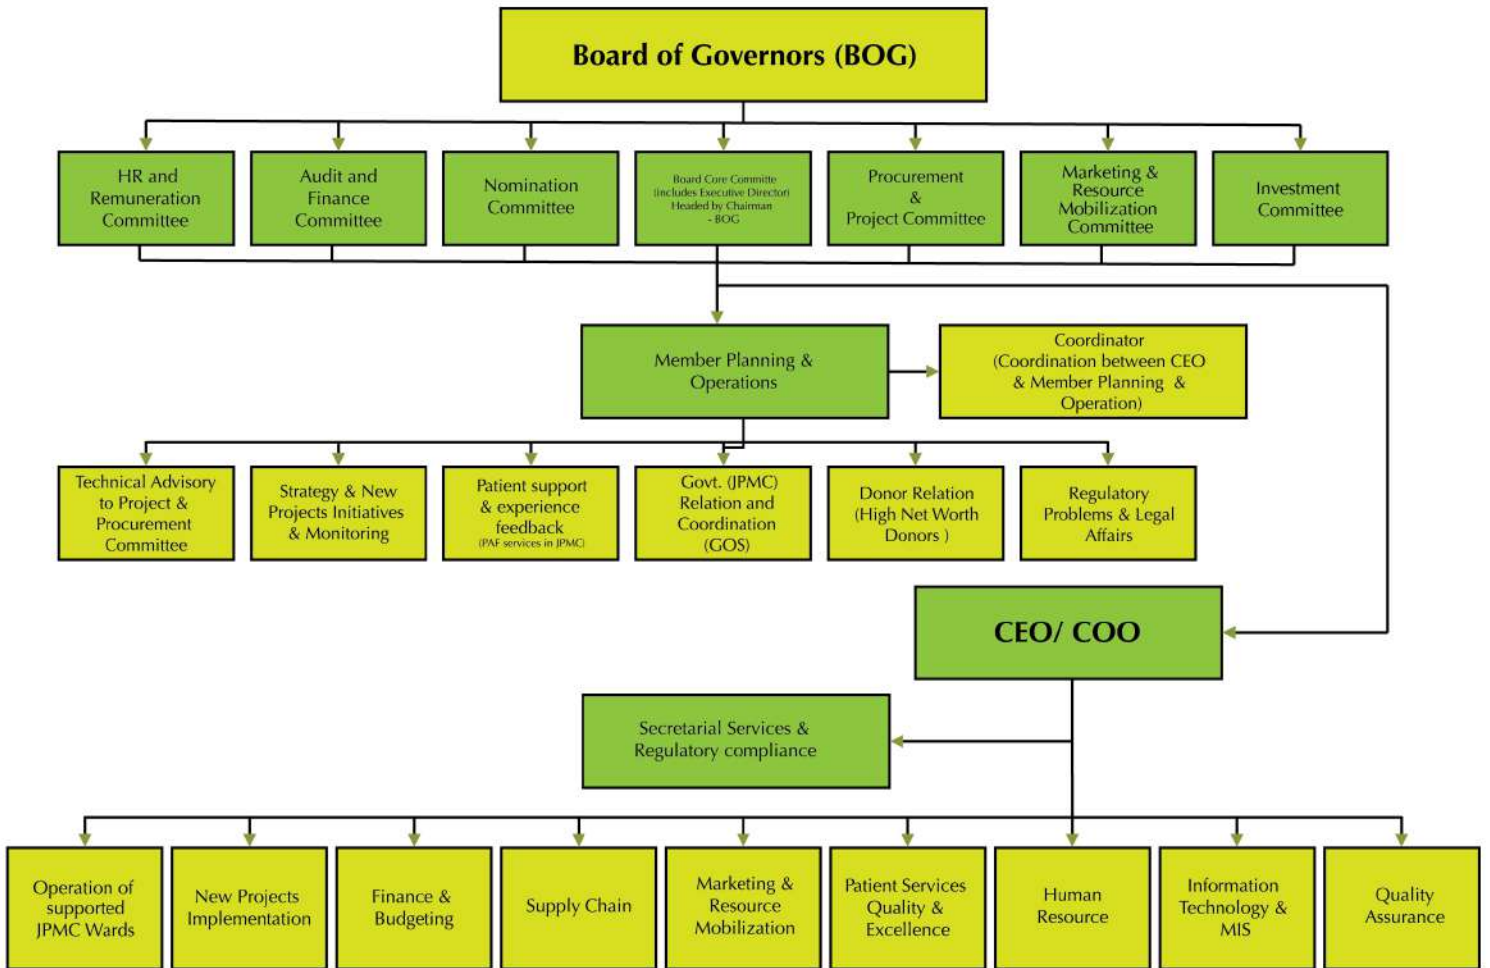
Board of Governors (BOG)

HR and Remuneration Committee

Audit and Finance Committee

Nomination Committee

Board Core Committe (includes Executive Director) Headed by Chairman - BOG

Procurement & Project Committee

Marketing & Resource Mobilization Committee

Investment Committee

Member Planning & Operations

Coordinator (Coordination between CEO & Member Planning & Operation)

Technical Advisory to Project & Procurement Committee

Strategy & New Projects Initiatives & Monitoring

Patient support & experience feedback (PAF services in JPMC)

Govt. (JPMC) Relation and Coordination (GOS)

Donor Relation (High Net Worth Donors )

Regulatory Problems & Legal Affairs

CEO/ COO

Secretarial Services & Regulatory compliance

Operation of supported JPMC Wards

New Projects Implementation

Finance & Budgeting

Supply Chain

Marketing & Resource Mobilization

Patient Services Quality & Excellence

Human Resource

Information Technology & MIS

Quality Assurance